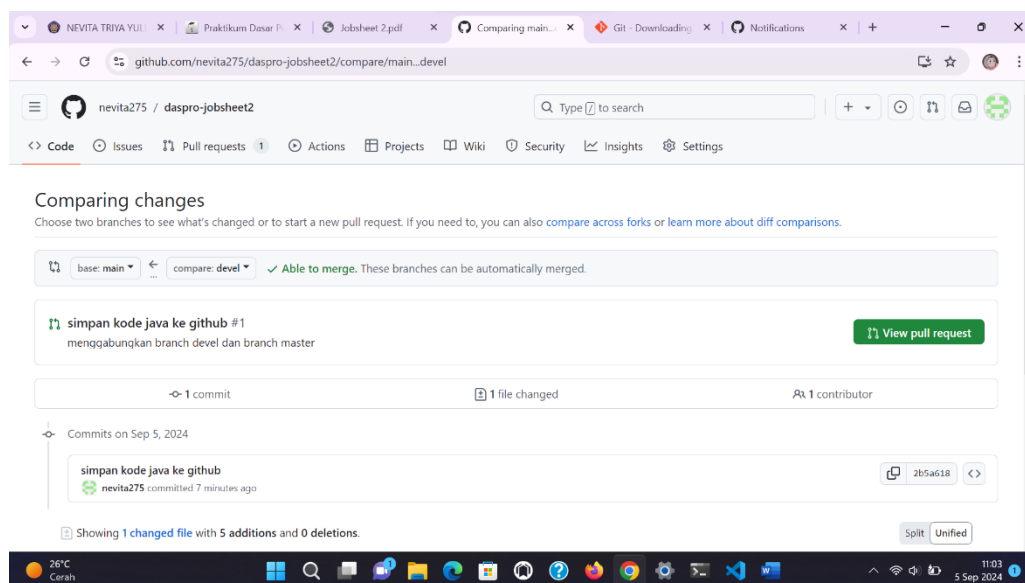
NEVITA TRIYA YULI ×
Praktikum Dasar P ×
Jobsheet 2.pdf ×
Comparing main... ×
Git - Downloading ×
Notifications ×
+

github.com/nevita275/daspro-jobsheet2/compare/main...devel

nevita275 / daspro-jobsheet2

Type / to search

Code Issues Pull requests 1 Actions Projects Wiki Security Insights Settings

Comparing changes

Choose two branches to see what's changed or to start a new pull request. If you need to, you can also compare across forks or learn more about diff comparisons.

base: main ▾ ← compare: devel ▾ ✓ Able to merge. These branches can be automatically merged.

simpan kode java ke github #1
menggabungkan branch devel dan branch master

View pull request

1 commit
1 file changed
1 contributor

Commits on Sep 5, 2024

simpan kode java ke github
nevita275 committed 7 minutes ago

2b5a618

Showing 1 changed file with 5 additions and 0 deletions.

Split Unified

26°C
Cerah

11:03
5 Sep 2024